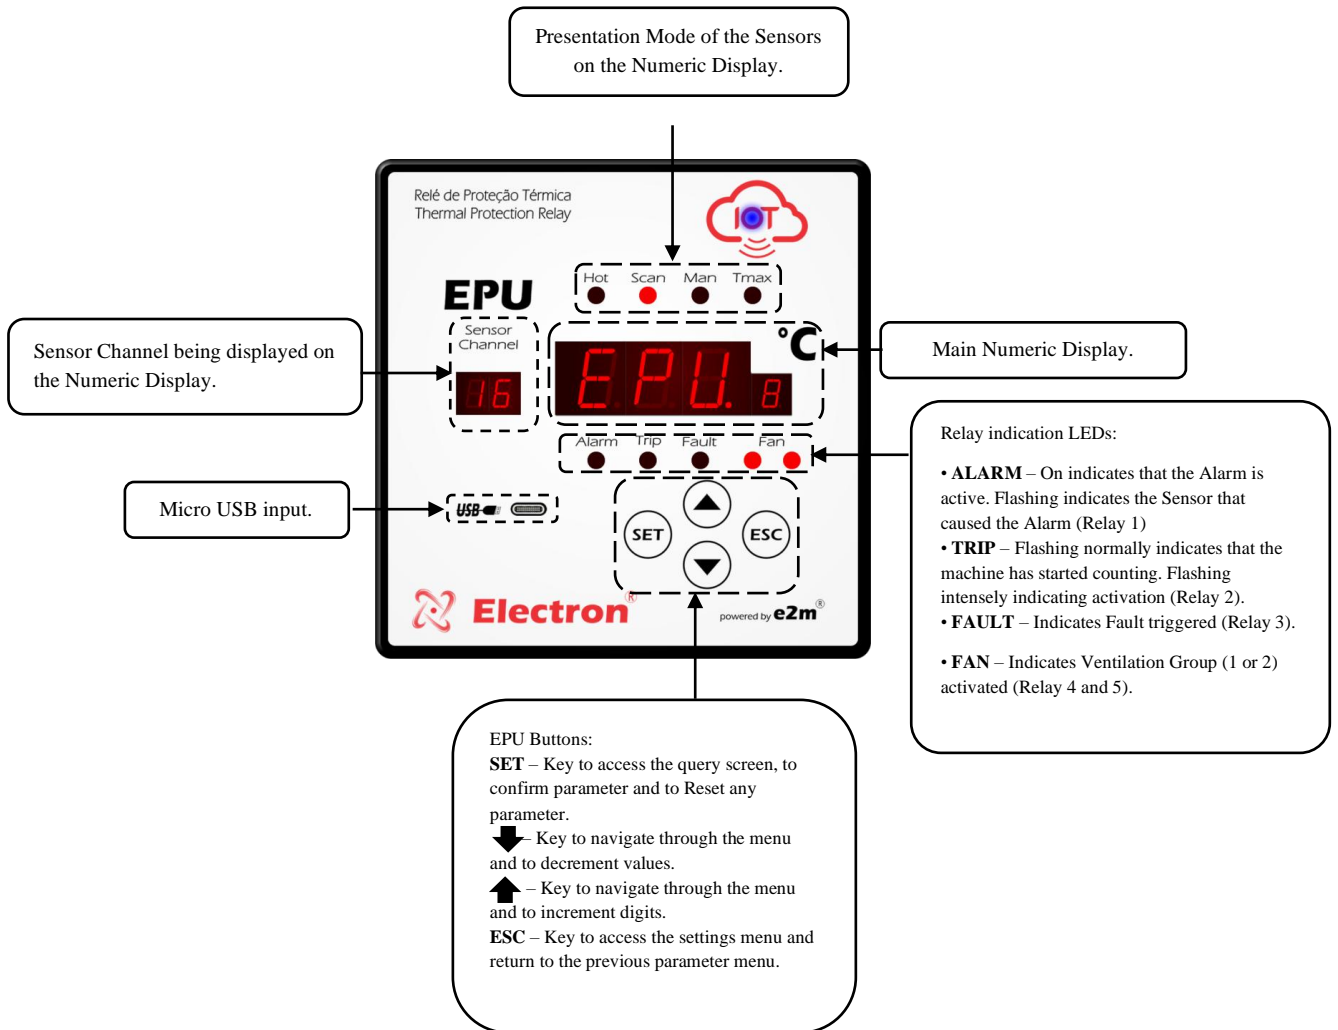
Presentation Mode of the Sensors on the Numeric Display.

Relé de Proteção Térmica
Thermal Protection Relay

IOT

Hot Scan Man Tmax

EPU

Sensor Channel being displayed on the Numeric Display.

Sensor Channel

16

EPU. 8

°C

Main Numeric Display.

Alarm Trip Fault Fan

Relay indication LEDs:

• **ALARM** – On indicates that the Alarm is active. Flashing indicates the Sensor that caused the Alarm (Relay 1)
• **TRIP** – Flashing normally indicates that the machine has started counting. Flashing intensely indicating activation (Relay 2).
• **FAULT** – Indicates Fault triggered (Relay 3).

• **FAN** – Indicates Ventilation Group (1 or 2) activated (Relay 4 and 5).

Micro USB input.

USB

SET ESC

Electron®

powered by e2m®

EPU Buttons:
**SET** – Key to access the query screen, to confirm parameter and to Reset any parameter.
– Key to navigate through the menu and to decrement values.
– Key to navigate through the menu and to increment digits.
**ESC** – Key to access the settings menu and return to the previous parameter menu.